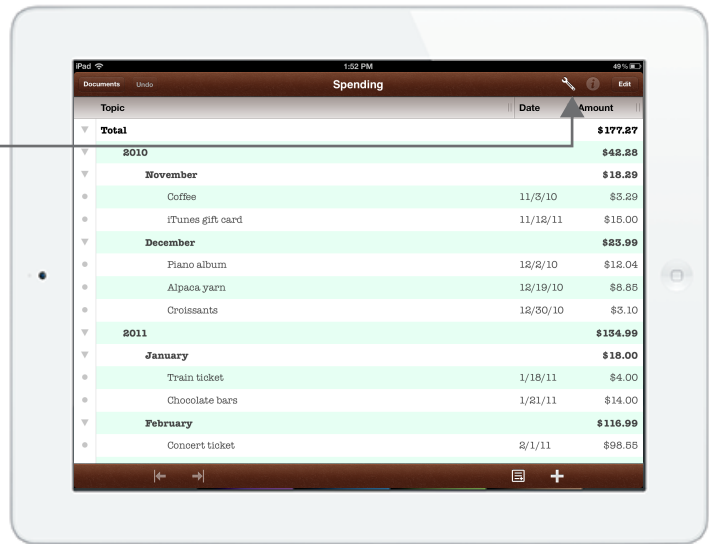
iPad 1:52 PM 49%

Documents Undo Spending Edit

| Topic | Date | Amount |
|---|---|---|
| Total | | $177.27 |
| 2010 | | $42.28 |
| November | | $18.29 |
| Coffee | 11/3/10 | $3.29 |
| iTunes gift card | 11/12/11 | $15.00 |
| December | | $23.99 |
| Piano album | 12/2/10 | $12.04 |
| Alpaca yarn | 12/19/10 | $8.85 |
| Croissants | 12/30/10 | $3.10 |
| 2011 | | $134.99 |
| January | | $18.00 |
| Train ticket | 1/18/11 | $4.00 |
| Chocolate bars | 1/21/11 | $14.00 |
| February | | $116.99 |
| Concert ticket | 2/1/11 | $98.55 |